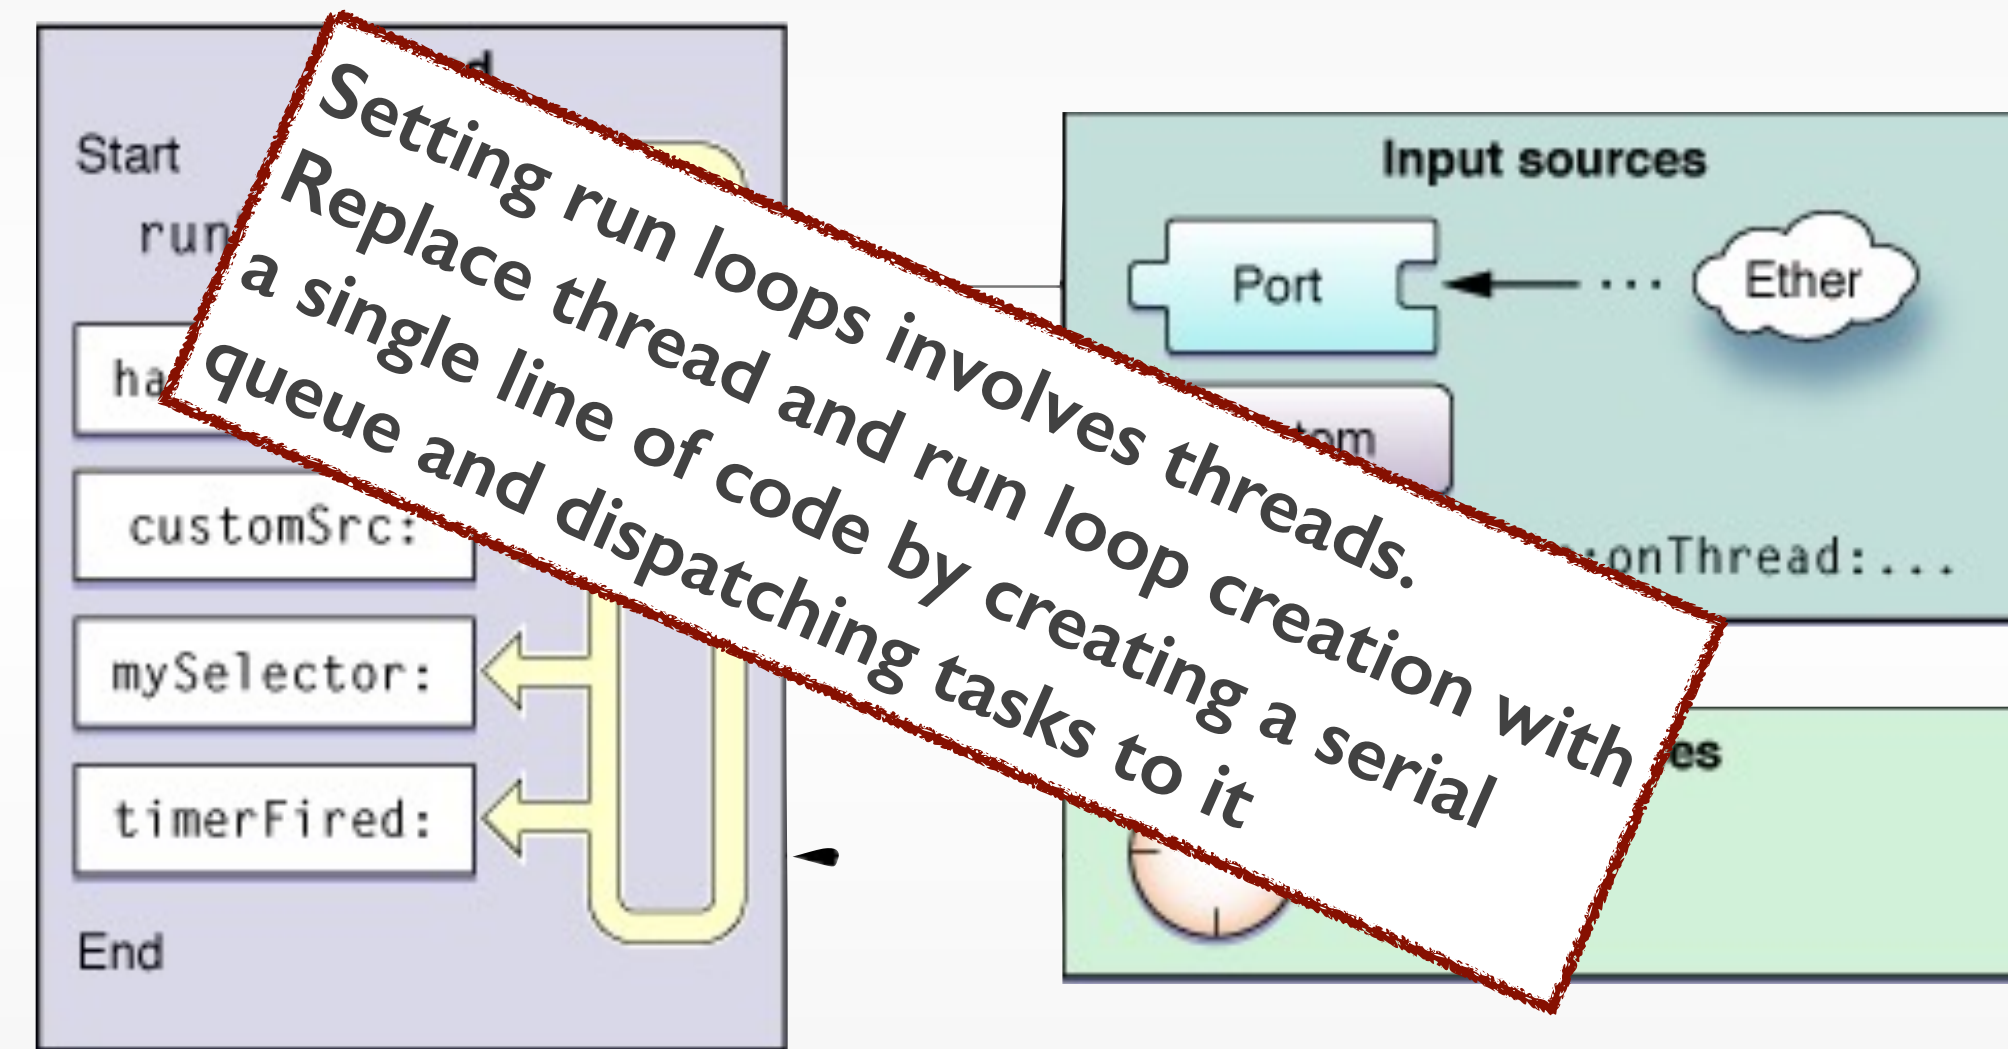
Start

run

ha

customSrc:

mySelector:

timerFired:

End

Input sources

Port

Ether

tom

onThread:...

es

Setting run loops involves threads. Replace thread and run loop creation with a single line of code by creating a serial queue and dispatching tasks to it